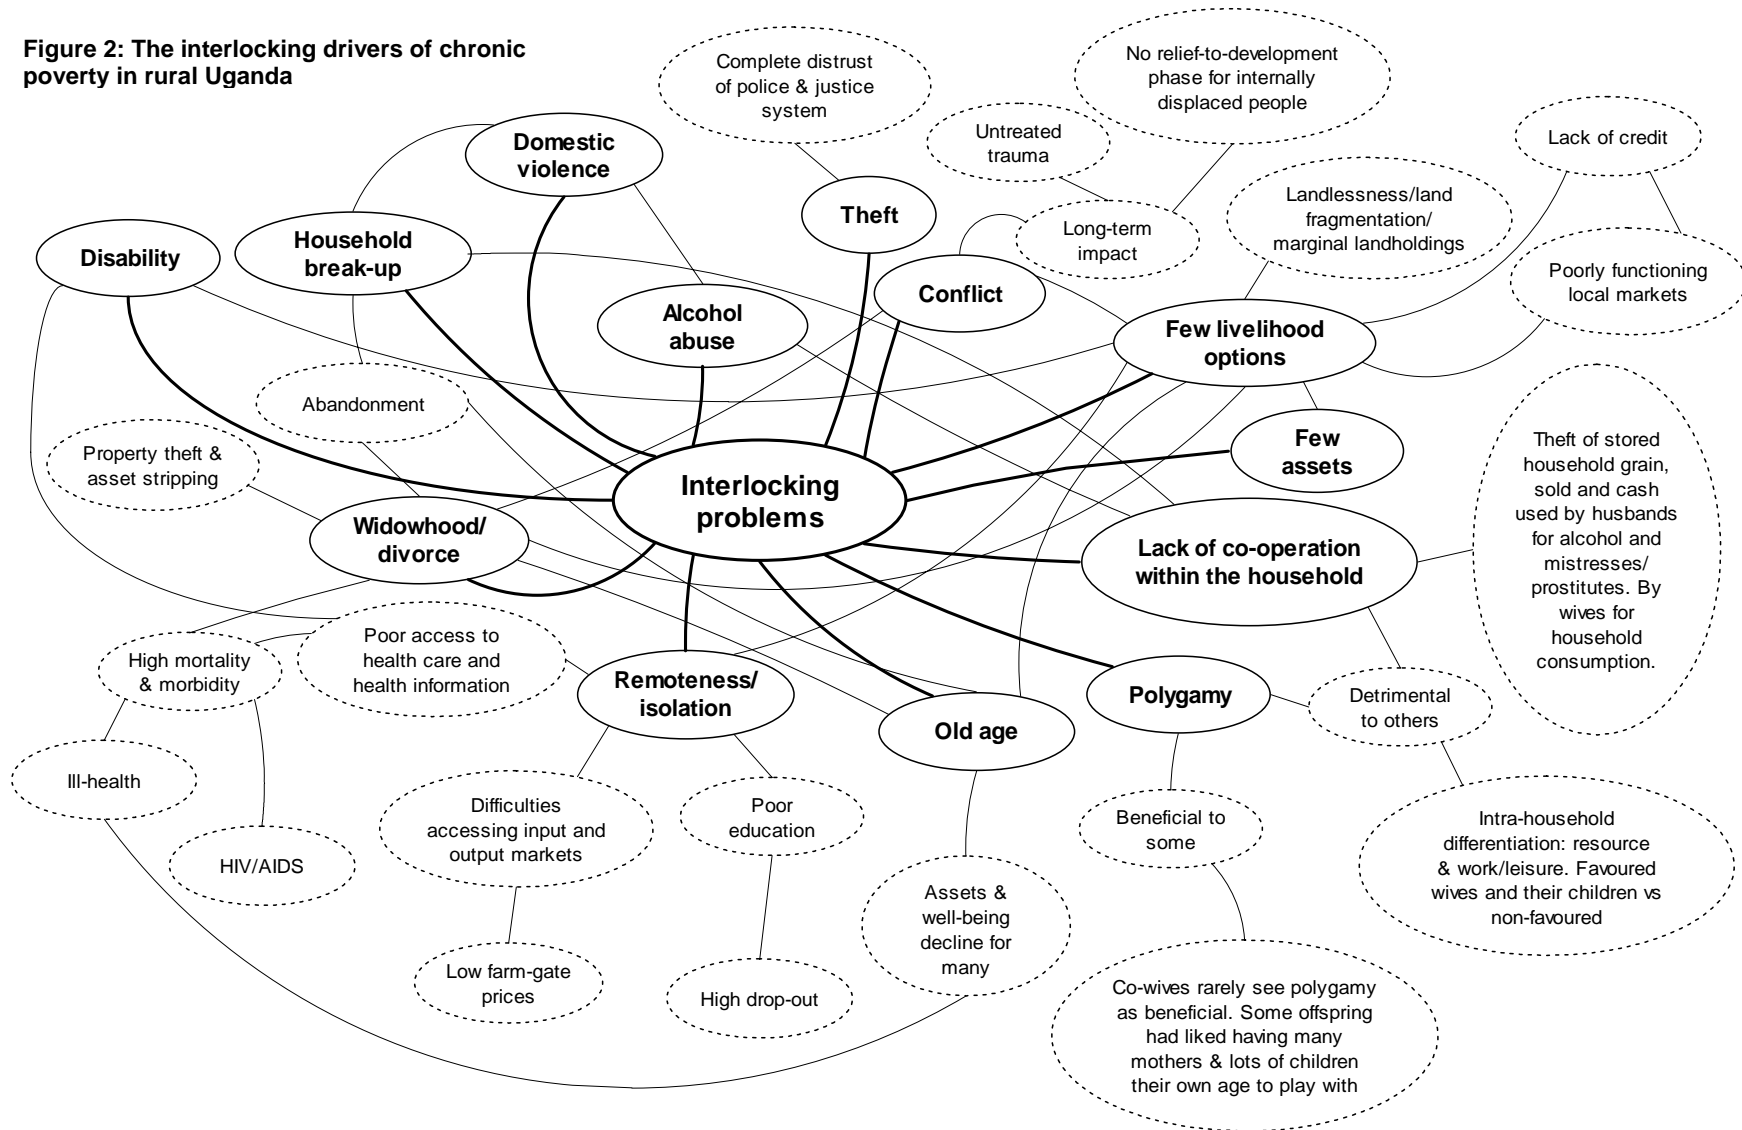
Figure 2: The interlocking drivers of chronic poverty in rural Uganda

Complete distrust of police & justice system

No relief-to-development phase for internally displaced people

Untreated trauma

Lack of credit

Domestic violence

Theft

Long-term impact

Landlessness/land fragmentation/ marginal landholdings

Disability

Household break-up

Conflict

Poorly functioning local markets

Alcohol abuse

Few livelihood options

Abandonment

Few assets

Property theft & asset stripping

Interlocking problems

Theft of stored household grain, sold and cash used by husbands for alcohol and mistresses/ prostitutes. By wives for household consumption.

Widowhood/ divorce

Lack of co-operation within the household

High mortality & morbidity

Poor access to health care and health information

Remoteness/ isolation

Polygamy

Detrimental to others

Old age

Ill-health

Difficulties accessing input and output markets

Poor education

Beneficial to some

Intra-household differentiation: resource & work/leisure. Favoured wives and their children vs non-favoured

HIV/AIDS

Assets & well-being decline for many

Low farm-gate prices

High drop-out

Co-wives rarely see polygamy as beneficial. Some offspring had liked having many mothers & lots of children their own age to play with